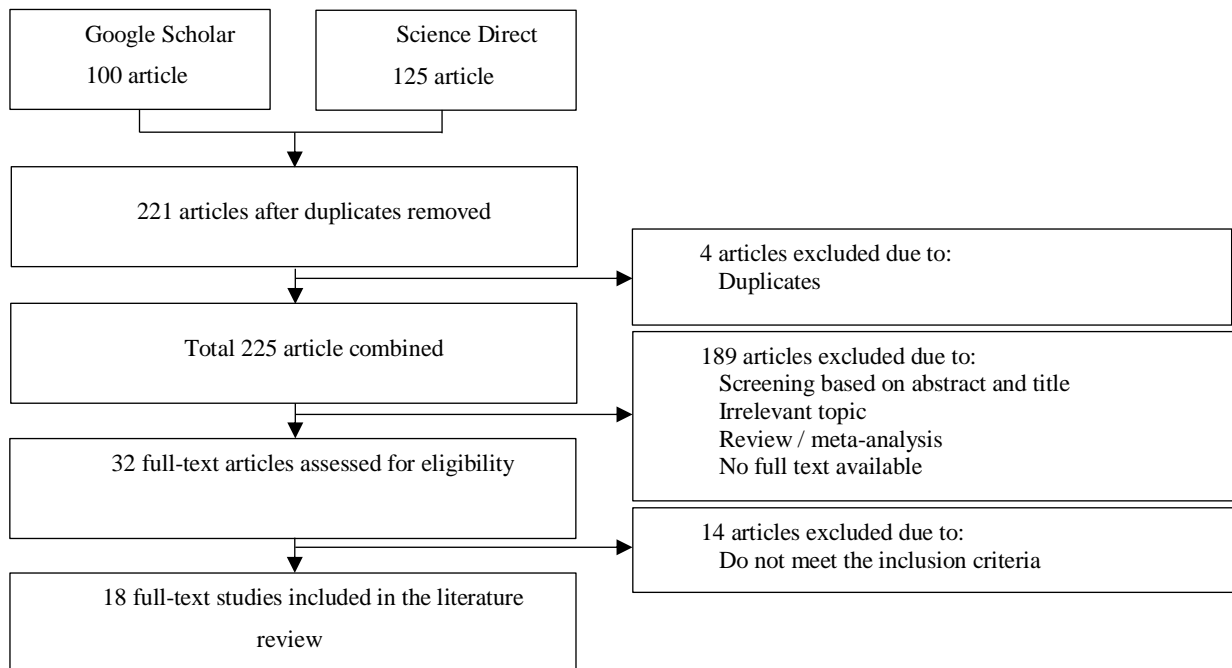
Google Scholar
100 article

Science Direct
125 article

221 articles after duplicates removed

4 articles excluded due to:
Duplicates

Total 225 article combined

189 articles excluded due to:
Screening based on abstract and title
Irrelevant topic
Review / meta-analysis
No full text available

32 full-text articles assessed for eligibility

14 articles excluded due to:
Do not meet the inclusion criteria

18 full-text studies included in the literature review